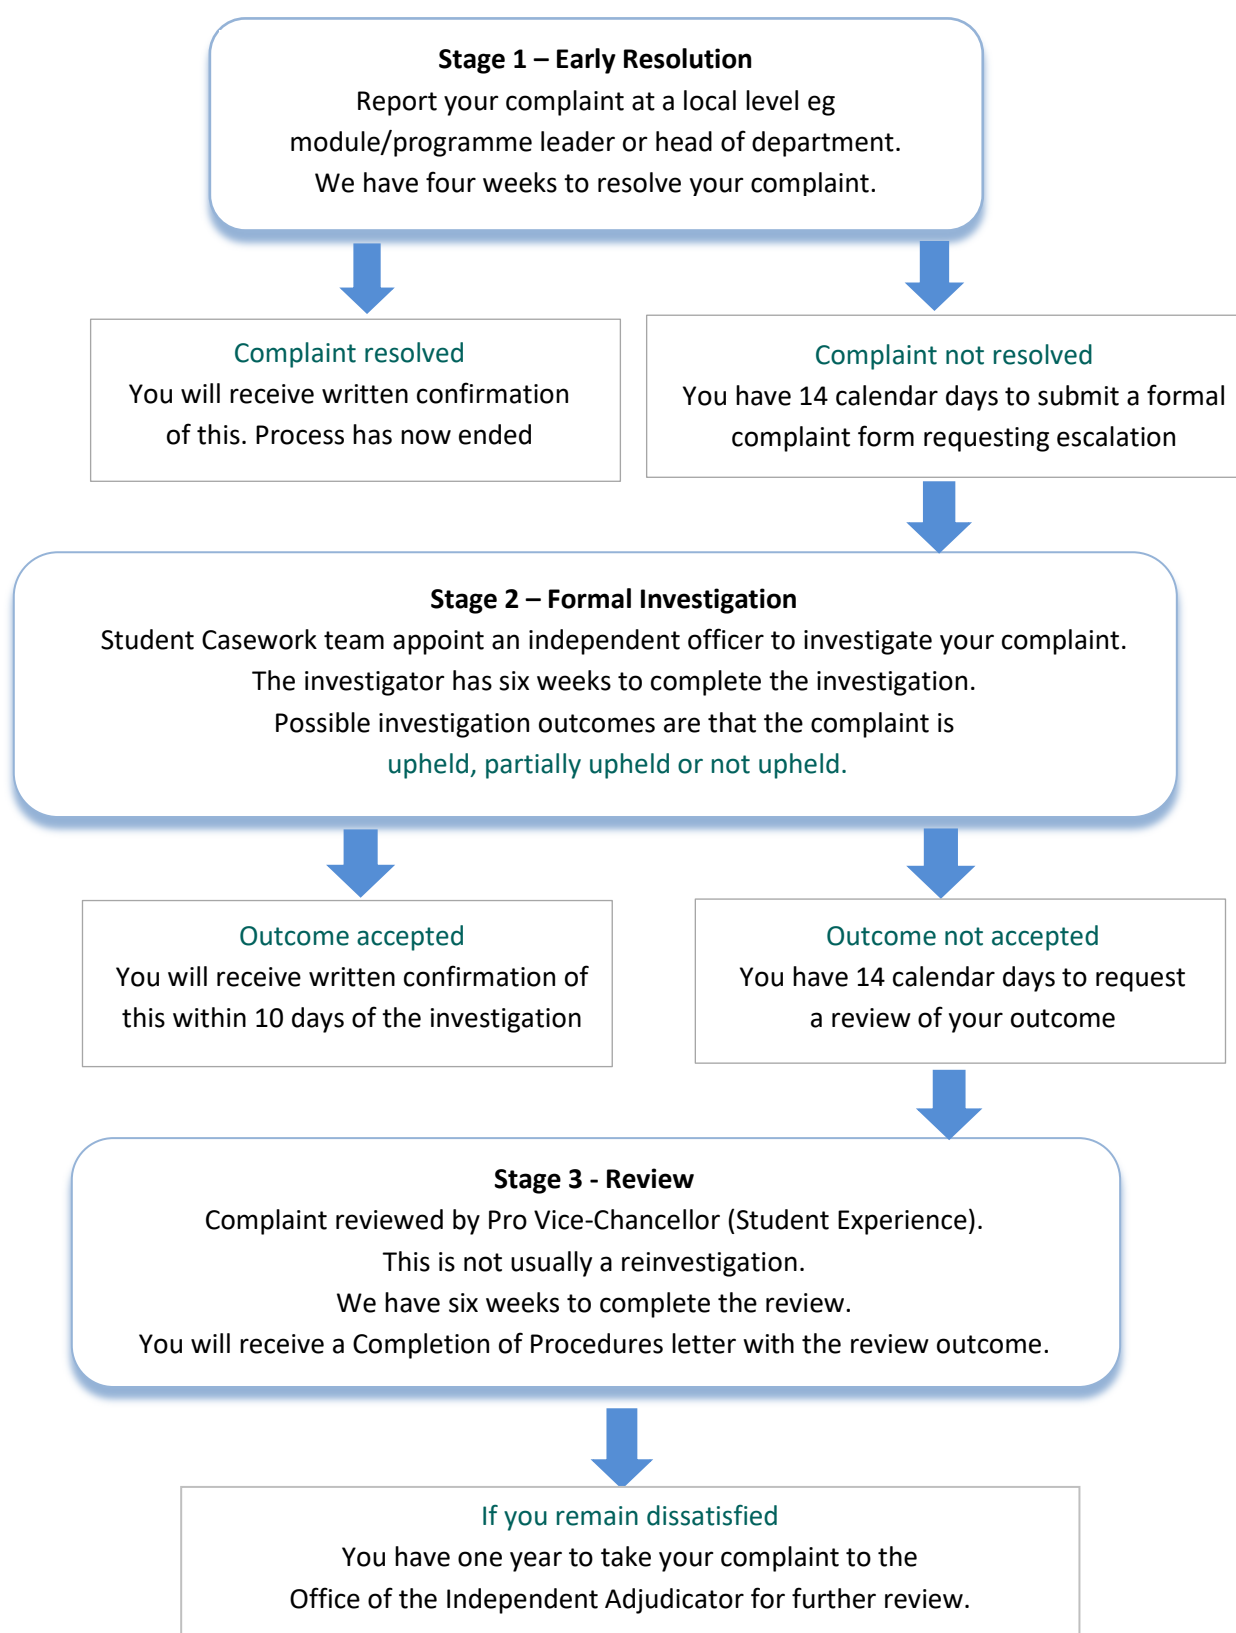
**Stage 1 – Early Resolution**
Report your complaint at a local level eg module/programme leader or head of department.
We have four weeks to resolve your complaint.

Complaint resolved
You will receive written confirmation of this. Process has now ended

Complaint not resolved
You have 14 calendar days to submit a formal complaint form requesting escalation

**Stage 2 – Formal Investigation**
Student Casework team appoint an independent officer to investigate your complaint.
The investigator has six weeks to complete the investigation.
Possible investigation outcomes are that the complaint is upheld, partially upheld or not upheld.

Outcome accepted
You will receive written confirmation of this within 10 days of the investigation

Outcome not accepted
You have 14 calendar days to request a review of your outcome

**Stage 3 - Review**
Complaint reviewed by Pro Vice-Chancellor (Student Experience).
This is not usually a reinvestigation.
We have six weeks to complete the review.
You will receive a Completion of Procedures letter with the review outcome.

If you remain dissatisfied
You have one year to take your complaint to the Office of the Independent Adjudicator for further review.